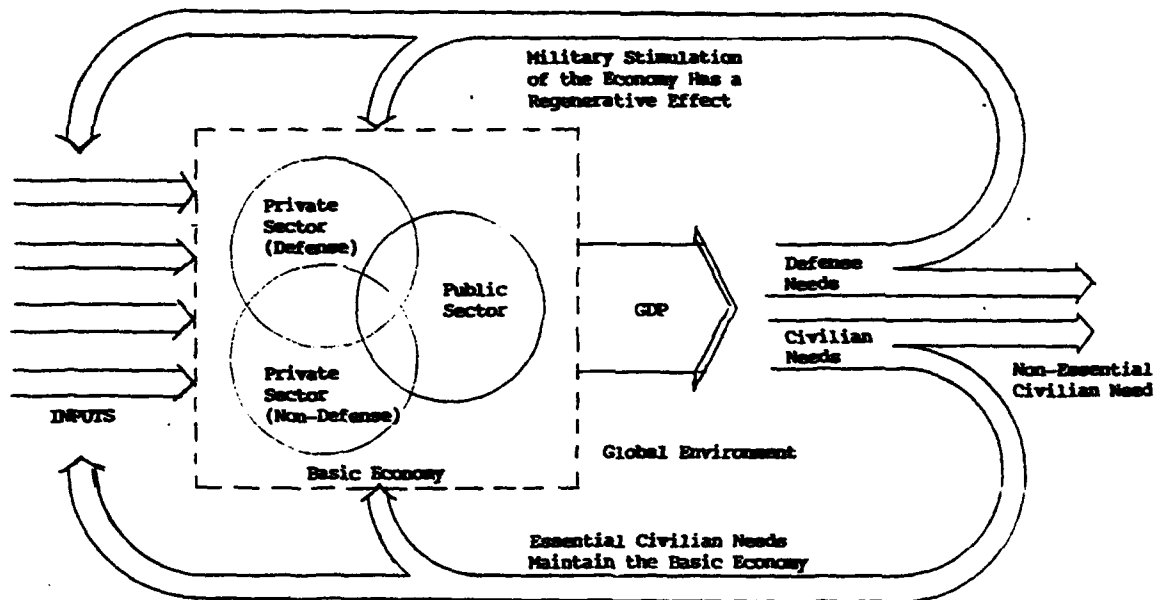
Military Stimulation of the Economy Has a Regenerative Effect

Private Sector (Defense)

Public Sector

Private Sector (Non-Defense)

Basic Economy

INPUTS

GDP

Defense Needs

Civilian Needs

Non-Essential Civilian Need

Global Environment

Essential Civilian Needs Maintain the Basic Economy